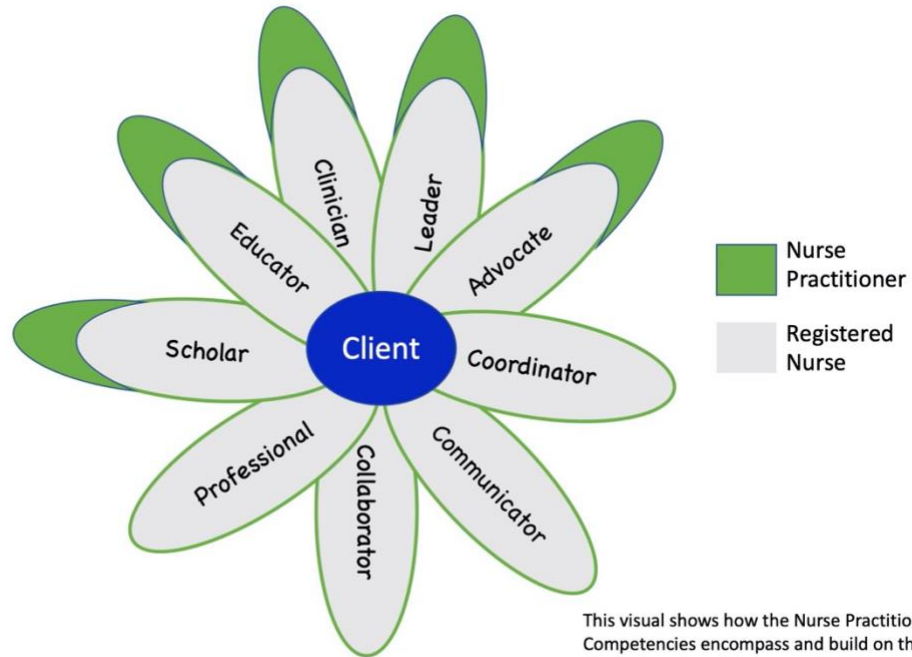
Clinician
Leader
Educator
Advocate
Scholar
Client
Coordinator
Professional
Collaborator
Communicator

Nurse Practitioner

Registered Nurse

This visual shows how the Nurse Practitio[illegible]
Competencies encompass and build on th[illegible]